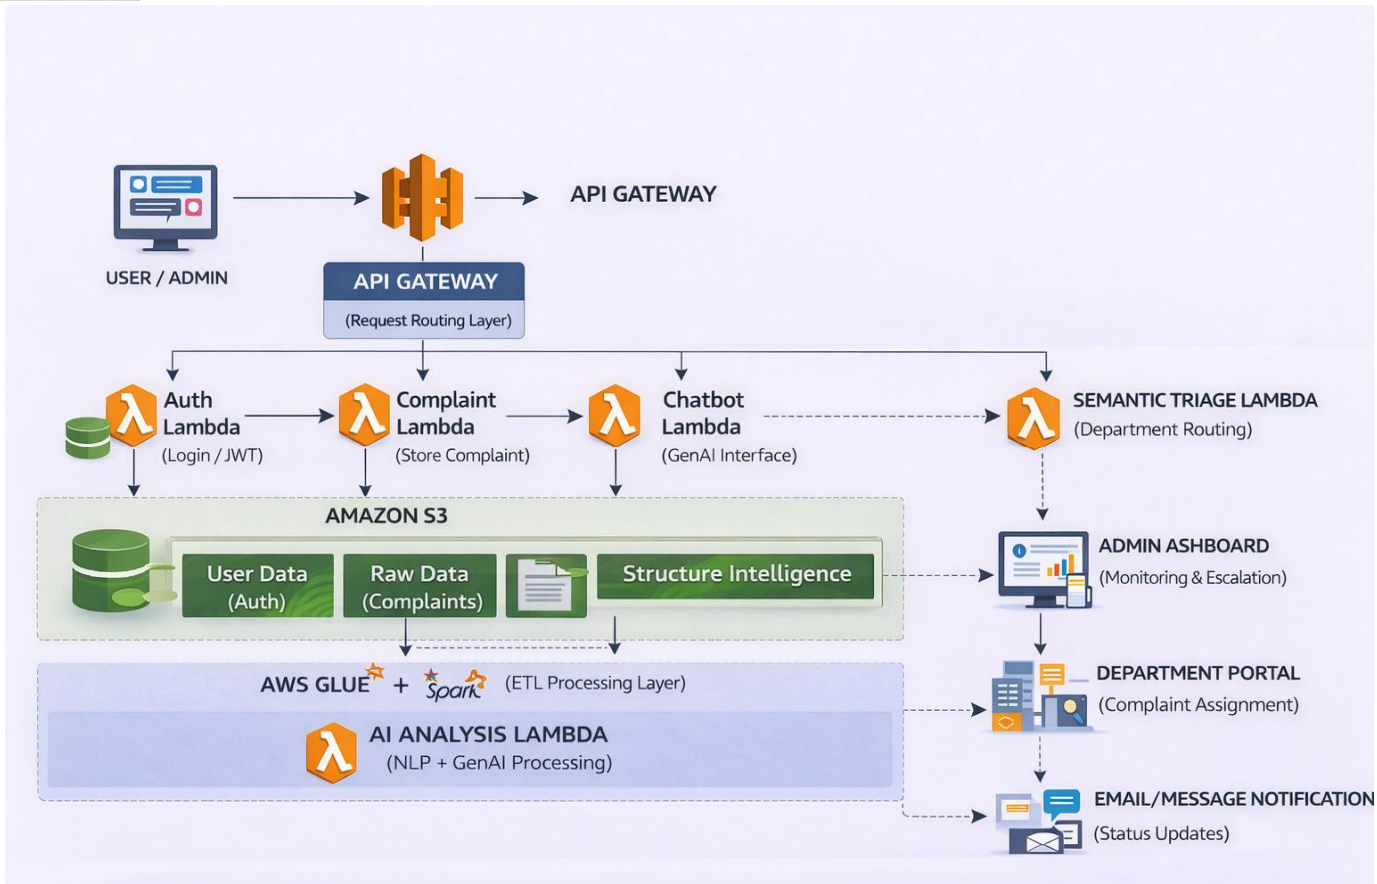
USER / ADMIN

API GATEWAY

API GATEWAY
(Request Routing Layer)

Auth Lambda
(Login / JWT)

Complaint Lambda
(Store Complaint)

Chatbot Lambda
(GenAI Interface)

SEMANTIC TRIAGE LAMBDA
(Department Routing)

AMAZON S3

User Data (Auth)

Raw Data (Complaints)

Structure Intelligence

ADMIN ASHBOARD
(Monitoring & Escalation)

AWS GLUE + Spark (ETL Processing Layer)

AI ANALYSIS LAMBDA
(NLP + GenAI Processing)

DEPARTMENT PORTAL
(Complaint Assignment)

EMAIL/MESSAGE NOTIFICATION
(Status Updates)